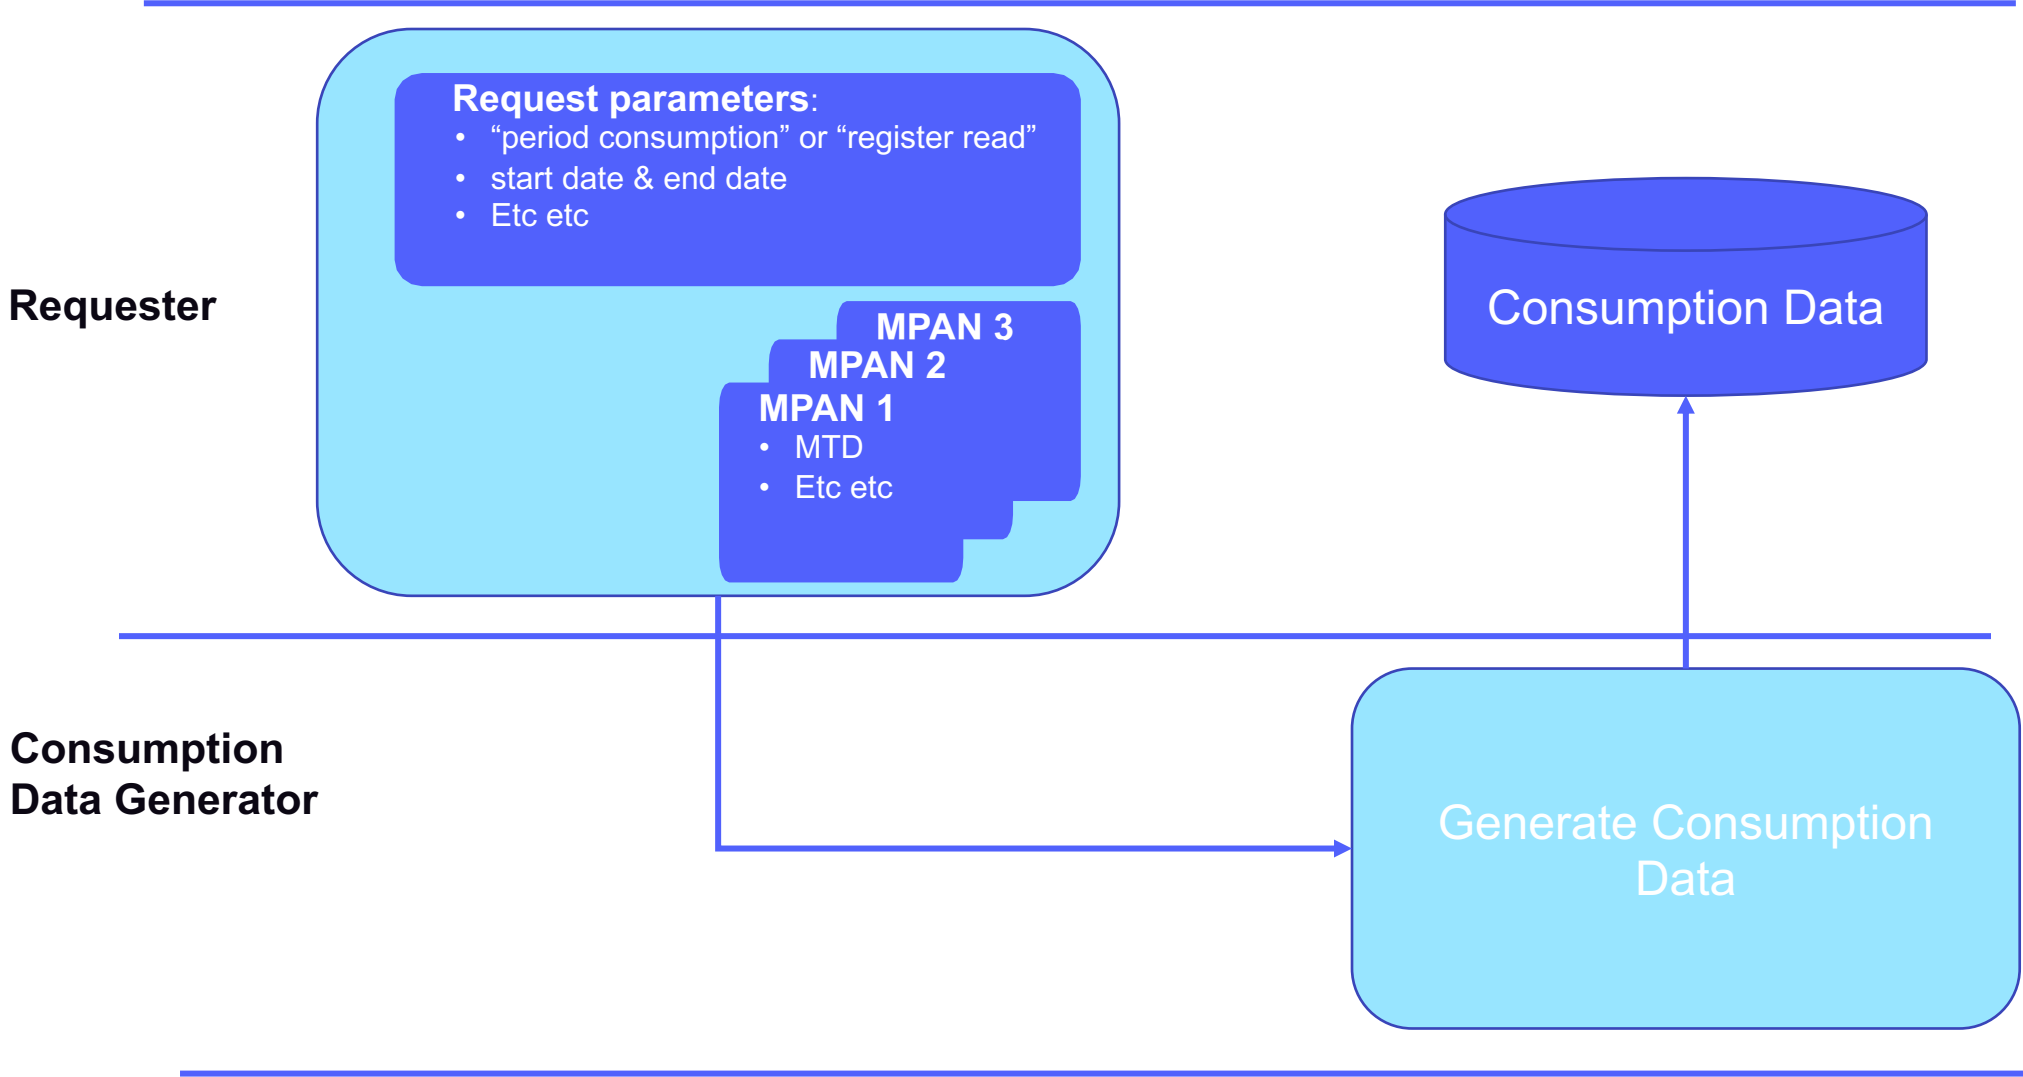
Requester

Request parameters:
- “period consumption” or “register read”
- start date & end date
- Etc etc

MPAN 3
MPAN 2
MPAN 1
- MTD
- Etc etc

Consumption Data

Consumption Data Generator

Generate Consumption Data